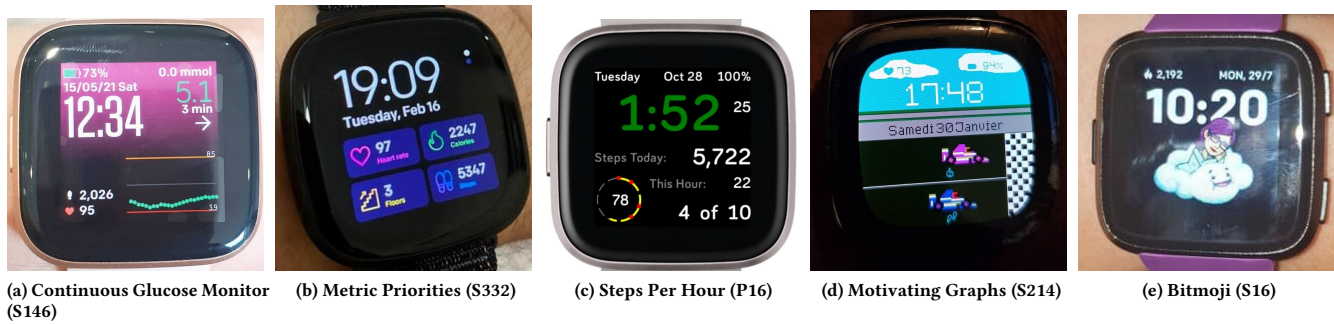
73%
0.0 mmol
15/05/21 Sat
5.1
12:34
3 min
→
85
2,026
95
3.9

(a) Continuous Glucose Monitor (S146)

19:09
Tuesday, Feb 16
97
Heart rate
2247
Calories
3
Floors
5347
Steps

(b) Metric Priorities (S332)

Tuesday
Oct 28
100%
1:52
25
Steps Today:
5,722
This Hour:
22
78
4 of 10

(c) Steps Per Hour (P16)

73
94%
17:48
Samedi 30 Janvier

(d) Motivating Graphs (S214)

2,192
MON, 29/7
10:20

(e) Bitmoji (S16)